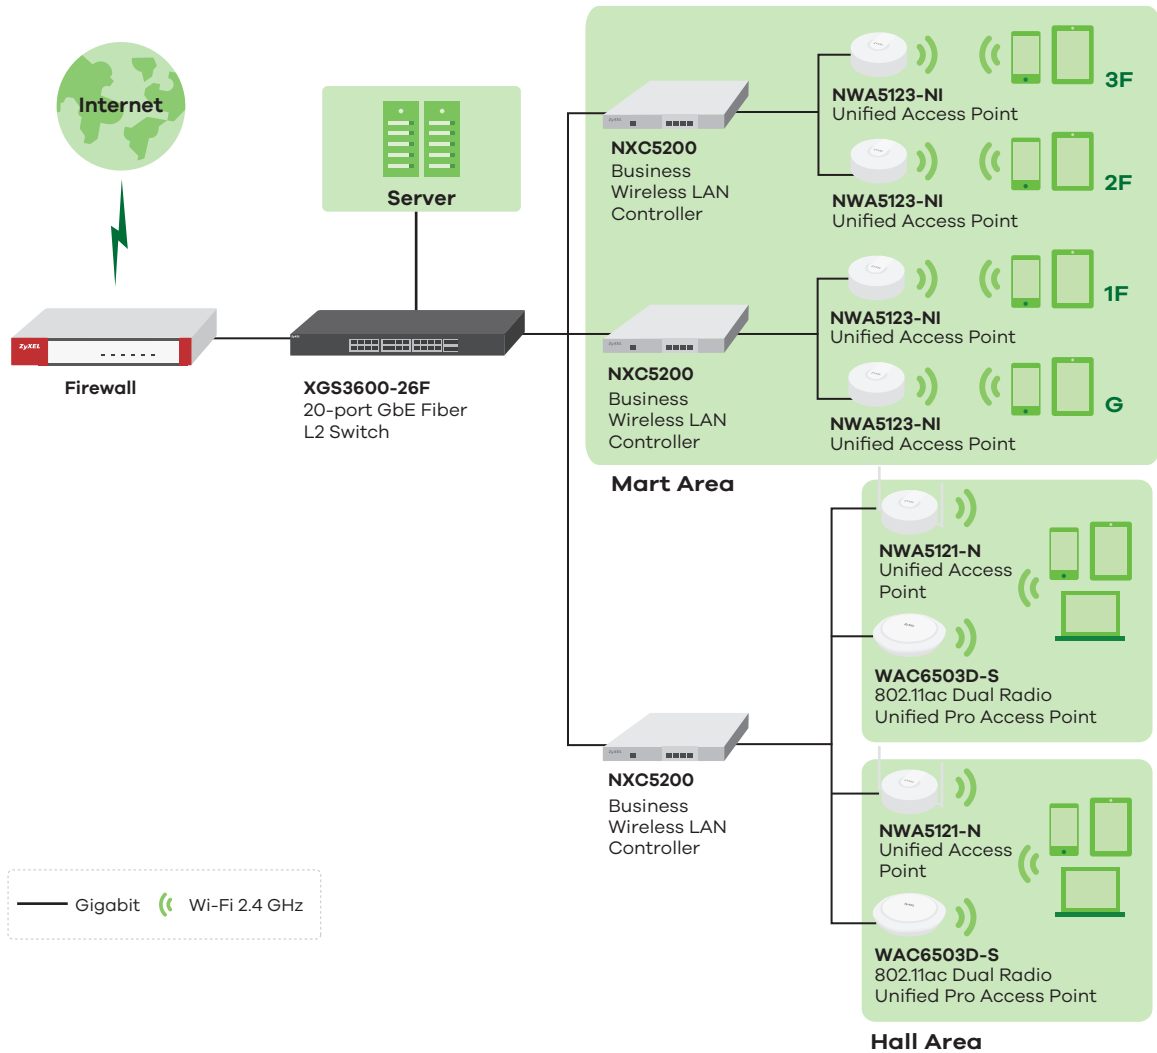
Internet

Server

Firewall

XGS3600-26F
20-port GbE Fiber L2 Switch

NXC5200
Business Wireless LAN Controller

NWA5123-NI
Unified Access Point

3F

NWA5123-NI
Unified Access Point

2F

NXC5200
Business Wireless LAN Controller

NWA5123-NI
Unified Access Point

1F

NWA5123-NI
Unified Access Point

G

Mart Area

NWA5121-N
Unified Access Point

WAC6503D-S
802.11ac Dual Radio Unified Pro Access Point

NXC5200
Business Wireless LAN Controller

NWA5121-N
Unified Access Point

WAC6503D-S
802.11ac Dual Radio Unified Pro Access Point

Hall Area

Gigabit Wi-Fi 2.4 GHz